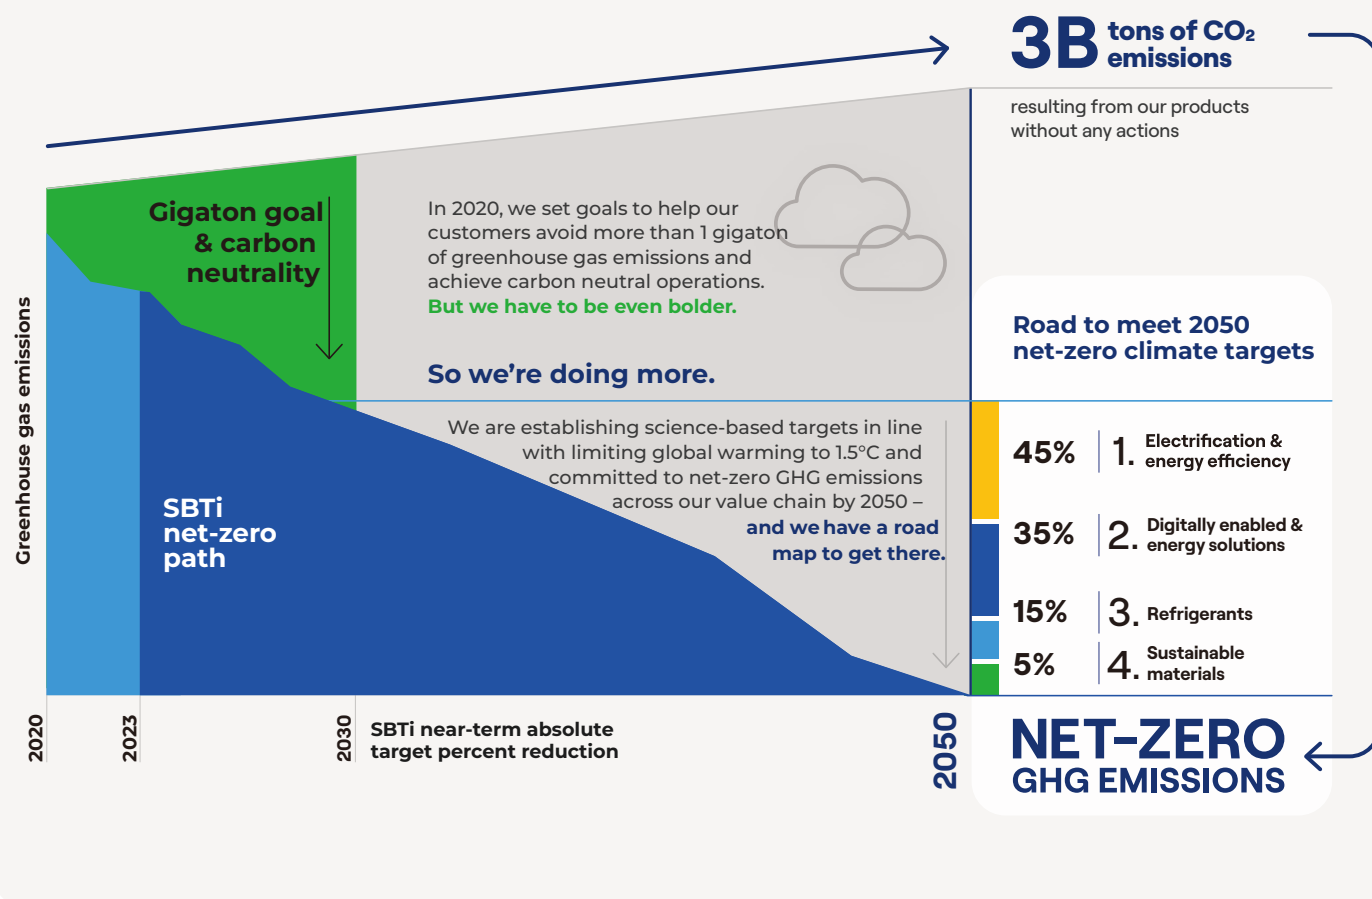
3B tons of $CO_2$ emissions

resulting from our products without any actions

Gigaton goal & carbon neutrality

In 2020, we set goals to help our customers avoid more than 1 gigaton of greenhouse gas emissions and achieve carbon neutral operations. But we have to be even bolder.

So we're doing more.

We are establishing science-based targets in line with limiting global warming to 1.5°C and committed to net-zero GHG emissions across our value chain by 2050 – and we have a road map to get there.

Greenhouse gas emissions

SBTi net-zero path

Road to meet 2050 net-zero climate targets

45% 1. Electrification & energy efficiency

35% 2. Digitally enabled & energy solutions

15% 3. Refrigerants

5% 4. Sustainable materials

2020

2023

2030

SBTi near-term absolute target percent reduction

2050

NET-ZERO GHG EMISSIONS